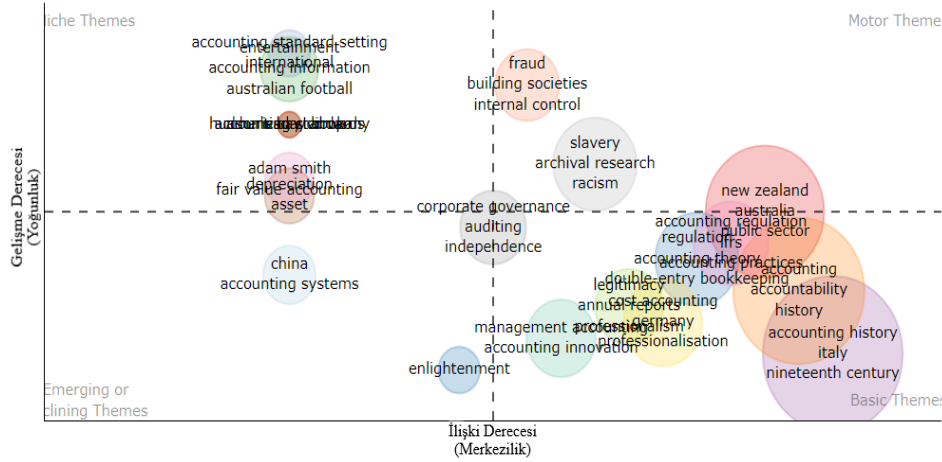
iche Themes

Motor Theme

Emerging or
clining Themes

Basic Themes

accounting standard-setting
entertainment
international
accounting information
australian football

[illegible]

adam smith
depreciation
fair value accounting
asset

china
accounting systems

fraud
building societies
internal control

slavery
archival research
racism

corporate governance
auditing
independence

enlightenment

management accounting
accounting innovation
professionalism
professionalisation

new zealand
australia
public sector
accounting regulation
regulation
ifrs
accounting theory
accounting practices
accounting
bookkeeping
double-entry
legitimacy
annual reports
cost accounting
germany
accountability
history
accounting history
italy
nineteenth century

Gelişme Derecesi
(Yoğunluk)

İlişki Derecesi
(Merkezilik)